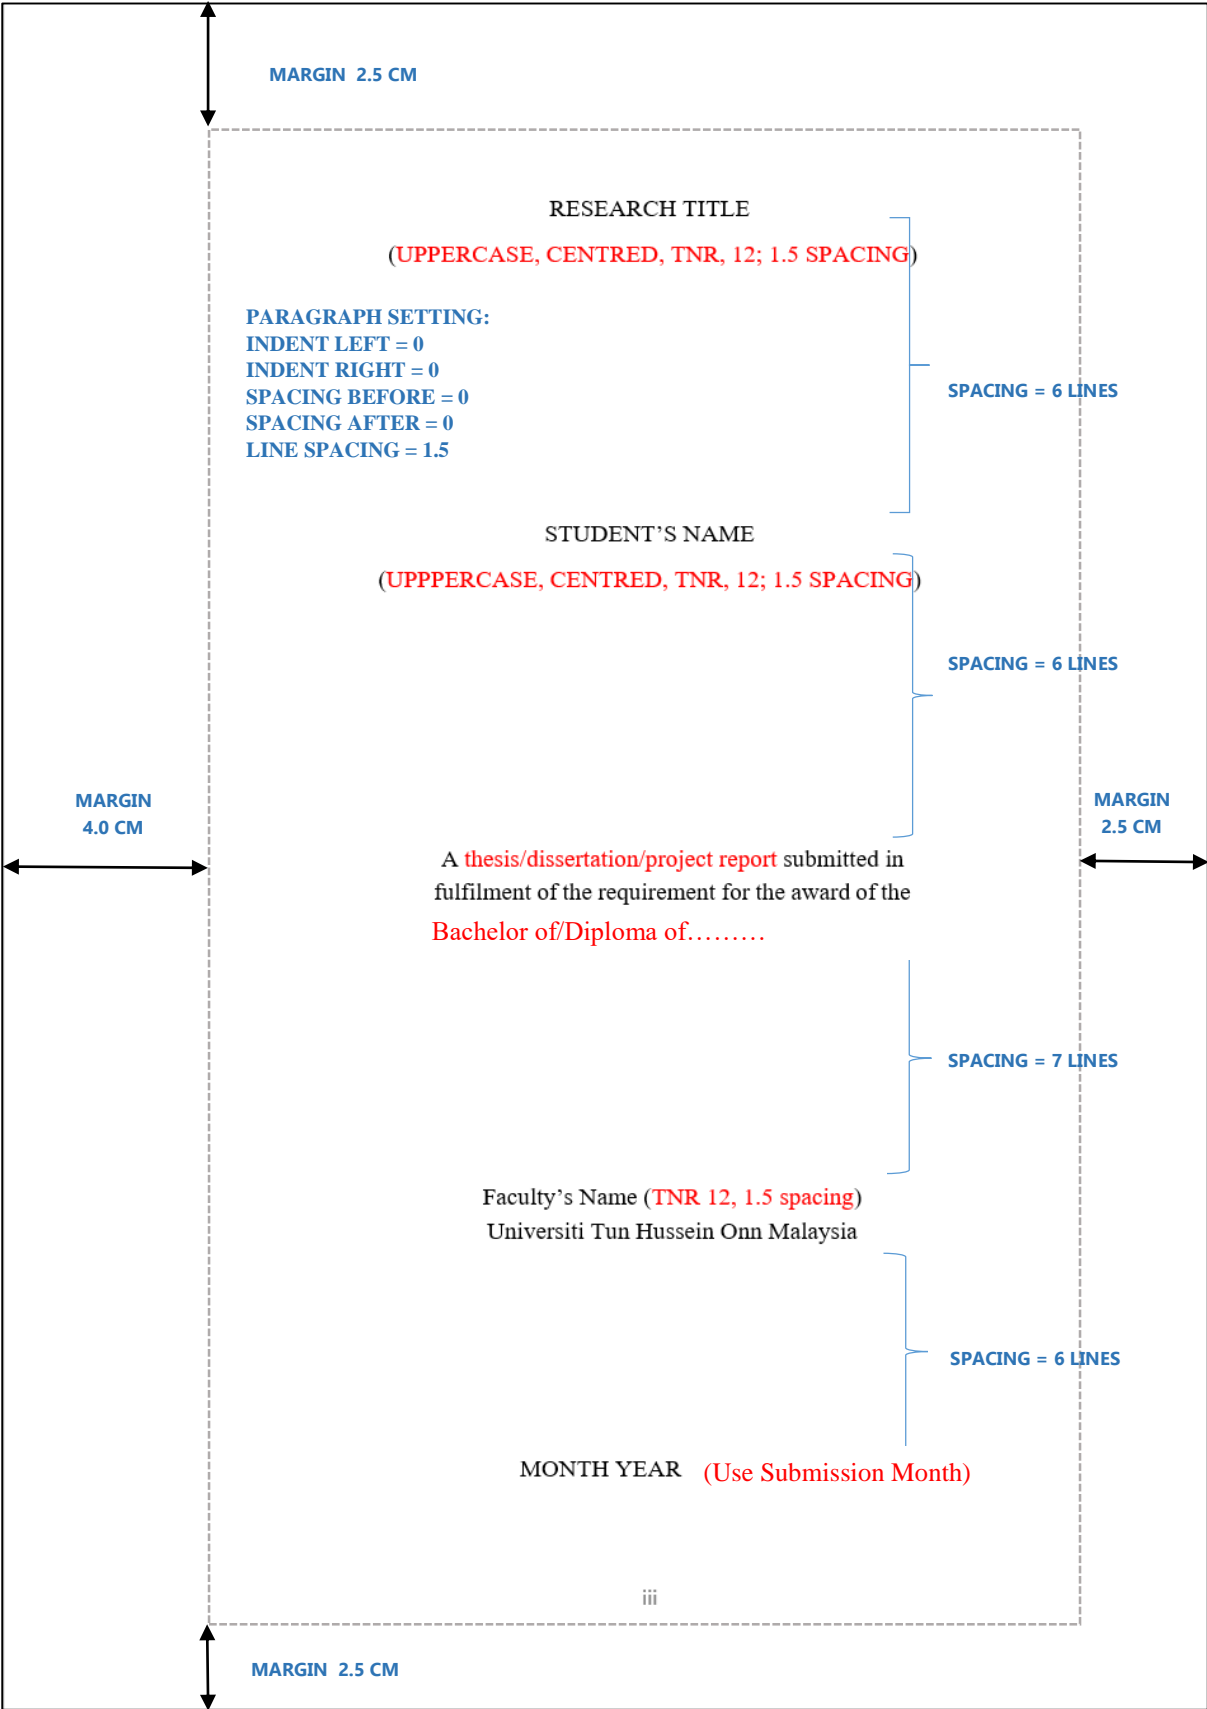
MARGIN 2.5 CM

RESEARCH TITLE

(UPPERCASE, CENTRED, TNR, 12; 1.5 SPACING)

PARAGRAPH SETTING:
INDENT LEFT = 0
INDENT RIGHT = 0
SPACING BEFORE = 0
SPACING AFTER = 0
LINE SPACING = 1.5

SPACING = 6 LINES

STUDENT'S NAME

(UPPPERCASE, CENTRED, TNR, 12; 1.5 SPACING)

SPACING = 6 LINES

MARGIN
4.0 CM

MARGIN
2.5 CM

A thesis/dissertation/project report submitted in fulfilment of the requirement for the award of the

Bachelor of/Diploma of………

SPACING = 7 LINES

Faculty's Name (TNR 12, 1.5 spacing)
Universiti Tun Hussein Onn Malaysia

SPACING = 6 LINES

MONTH YEAR (Use Submission Month)

iii

MARGIN 2.5 CM